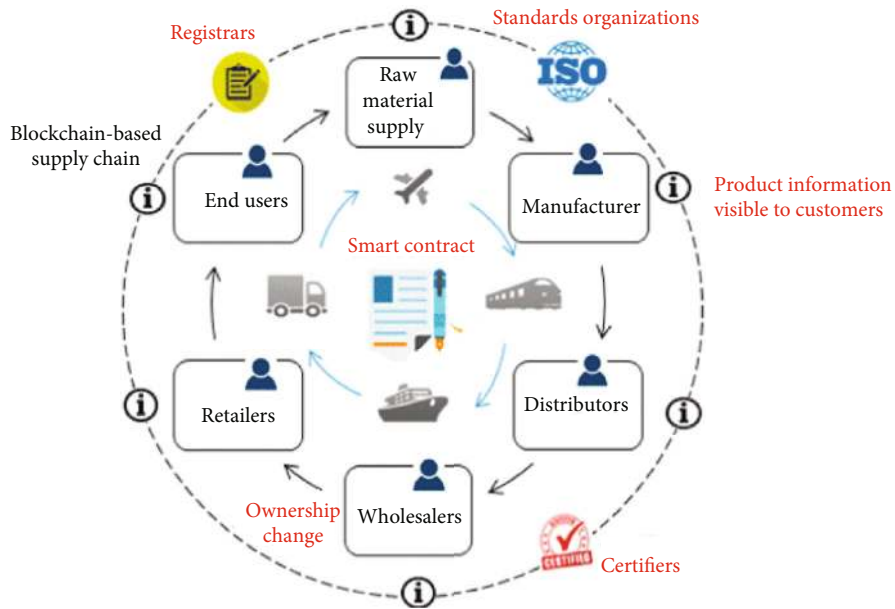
Registrars

Standards organizations

ISO

Blockchain-based supply chain

Raw material supply

End users

Manufacturer

Product information visible to customers

Smart contract

Retailers

Distributors

Ownership change

Wholesalers

CERTIFIED

Certifiers